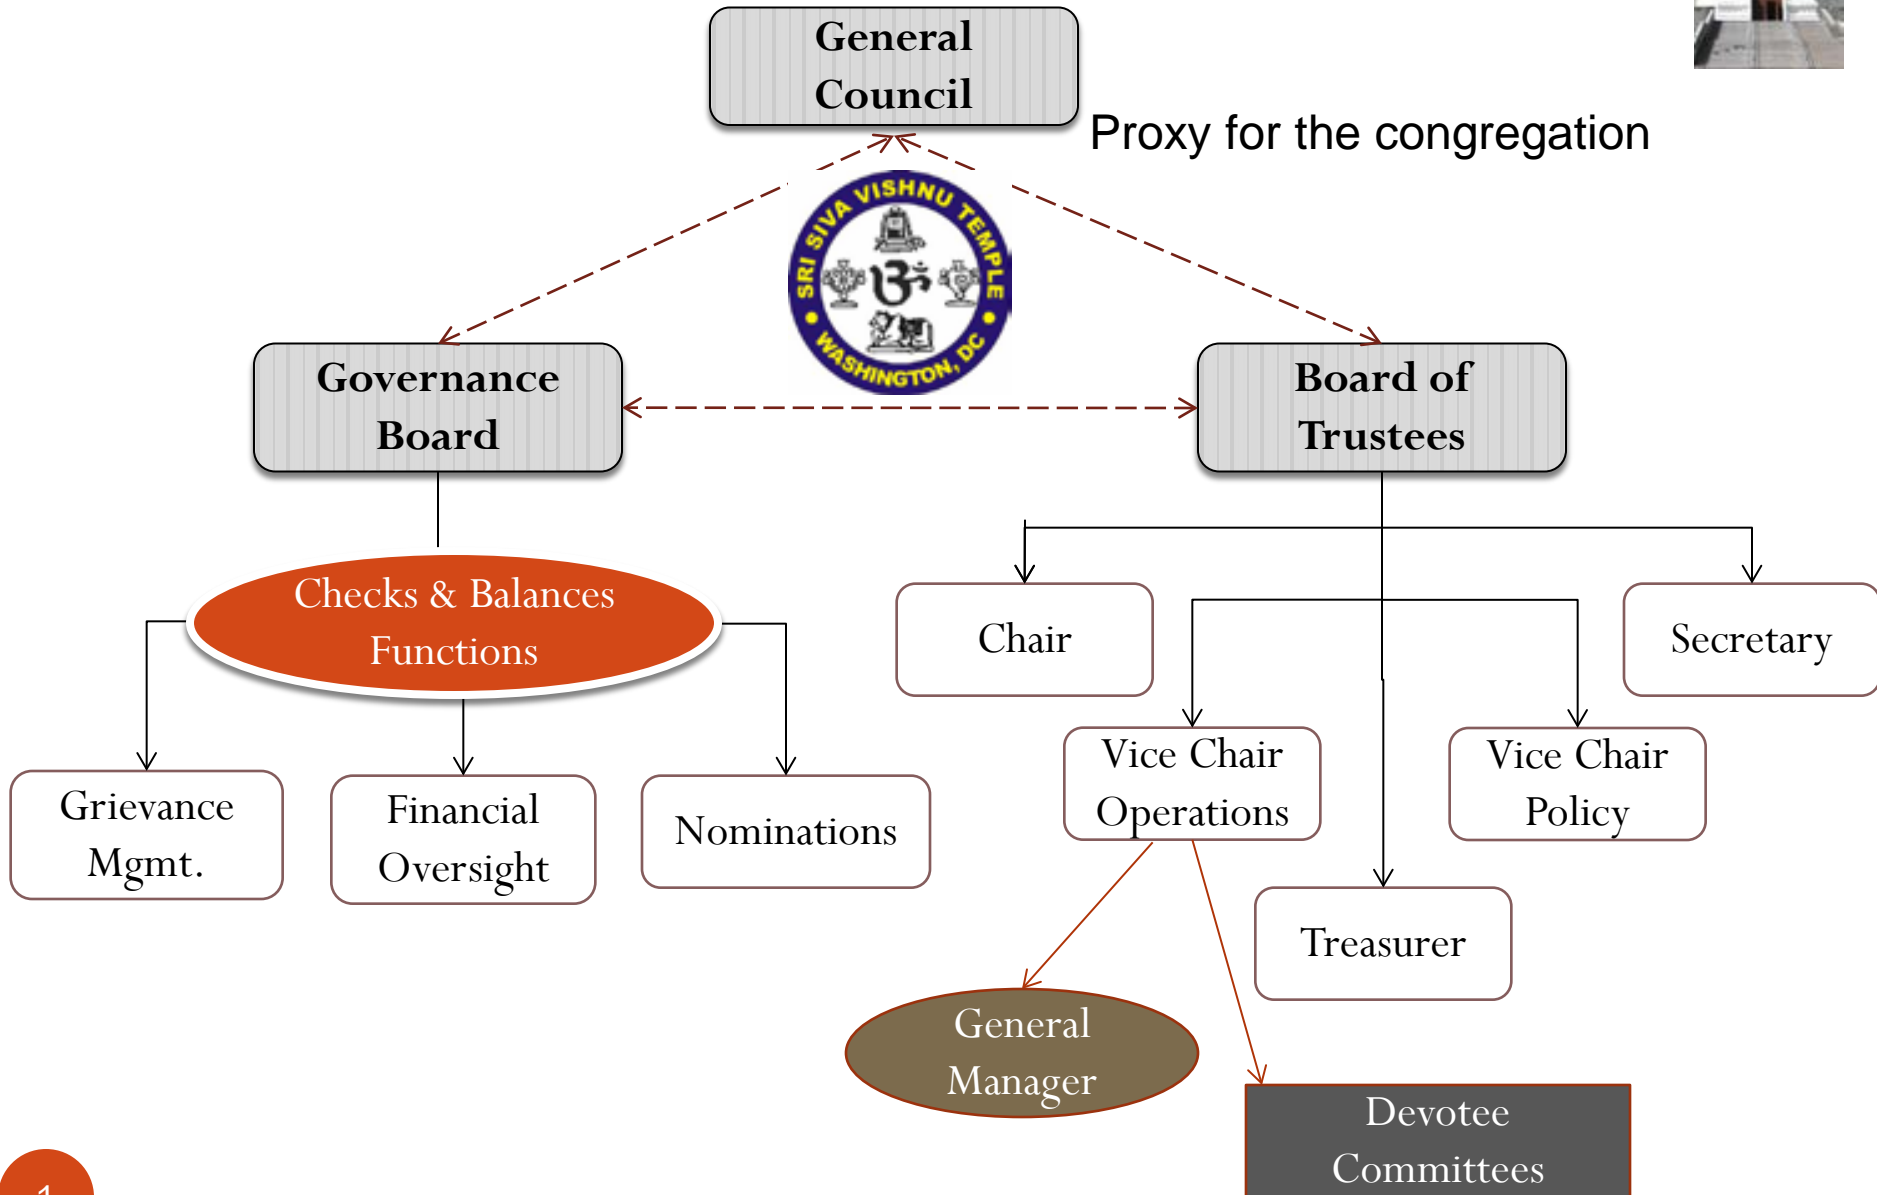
General Council

Proxy for the congregation

SRI SIVA VISHNU TEMPLE
WASHINGTON, DC

Governance Board

Board of Trustees

Checks & Balances Functions

Chair

Secretary

Vice Chair Operations

Vice Chair Policy

Grievance Mgmt.

Financial Oversight

Nominations

Treasurer

General Manager

Devotee Committees

1